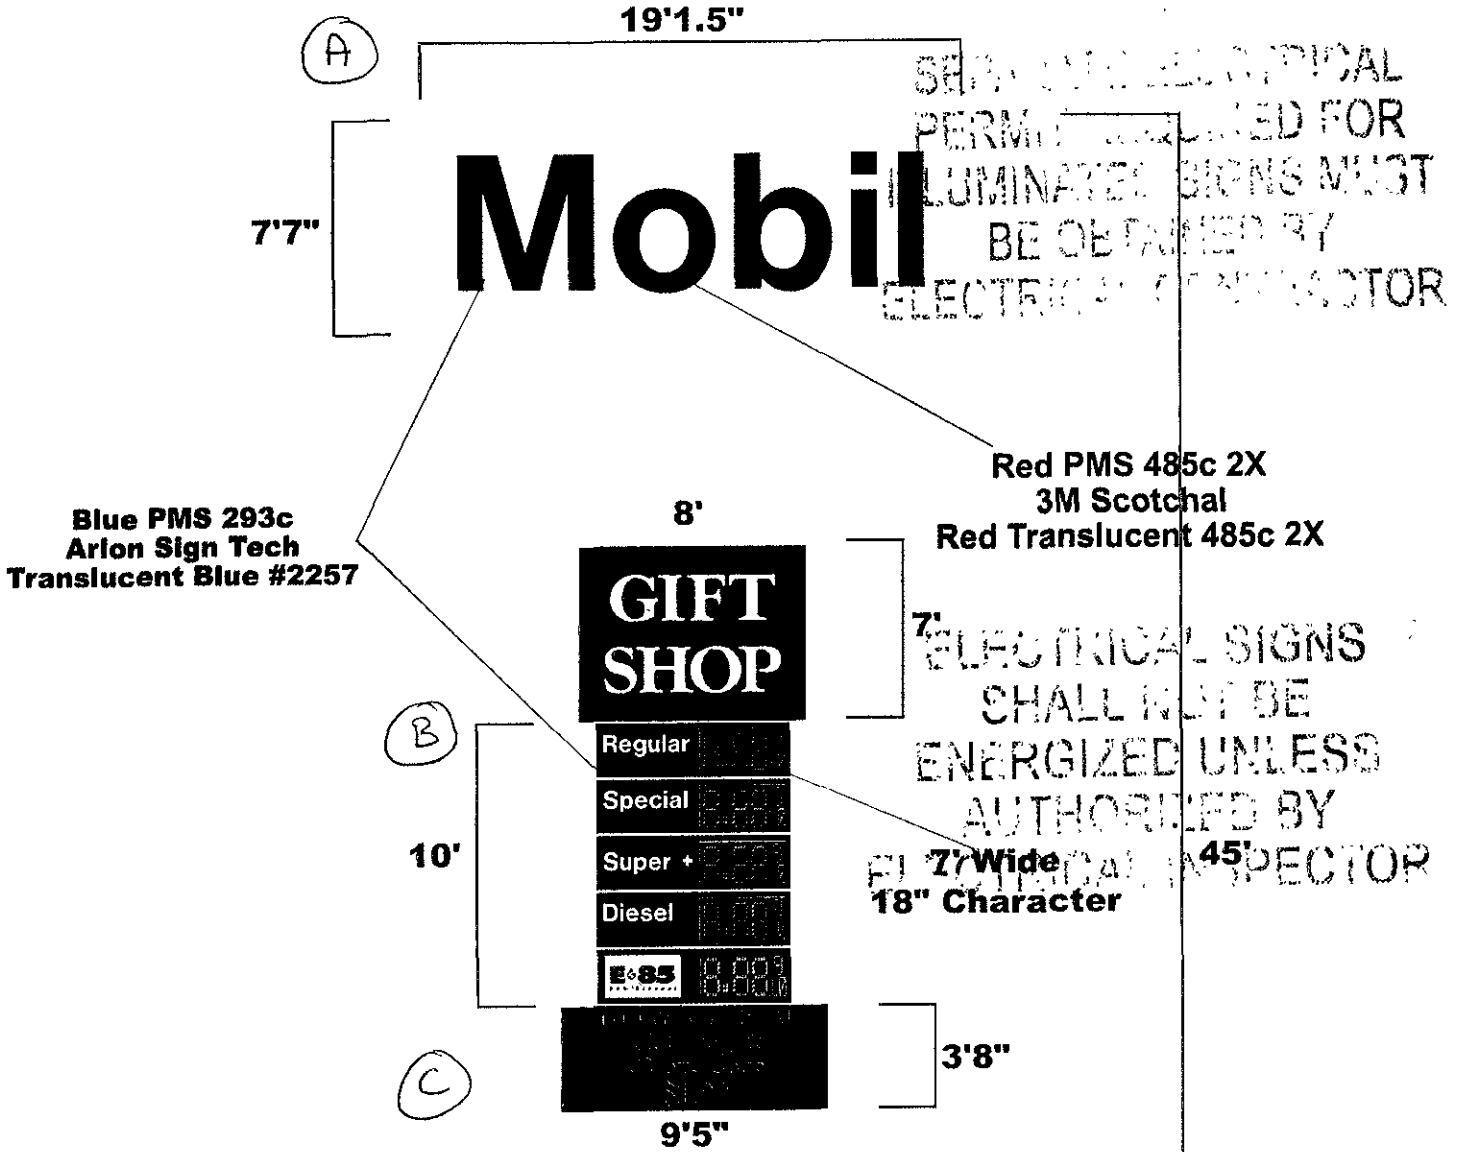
A

19'1.5"

SEPARATE ELECTRICAL PERMIT REQUIRED FOR ILLUMINATED SIGNS MUST BE OBTAINED BY ELECTRICAL CONTRACTOR

7'7"

Mobil

Red PMS 485c 2X
3M Scotchal
Red Translucent 485c 2X

Blue PMS 293c
Arlon Sign Tech
Translucent Blue #2257

8'

GIFT
SHOP

7'

ELECTRICAL SIGNS SHALL NOT BE ENERGIZED UNLESS AUTHORIZED BY ELECTRICAL INSPECTOR

B

Regular

Special

Super +

Diesel

E85

10'

7' Wide
18" Character

45'

C

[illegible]

3'8"

9'5"